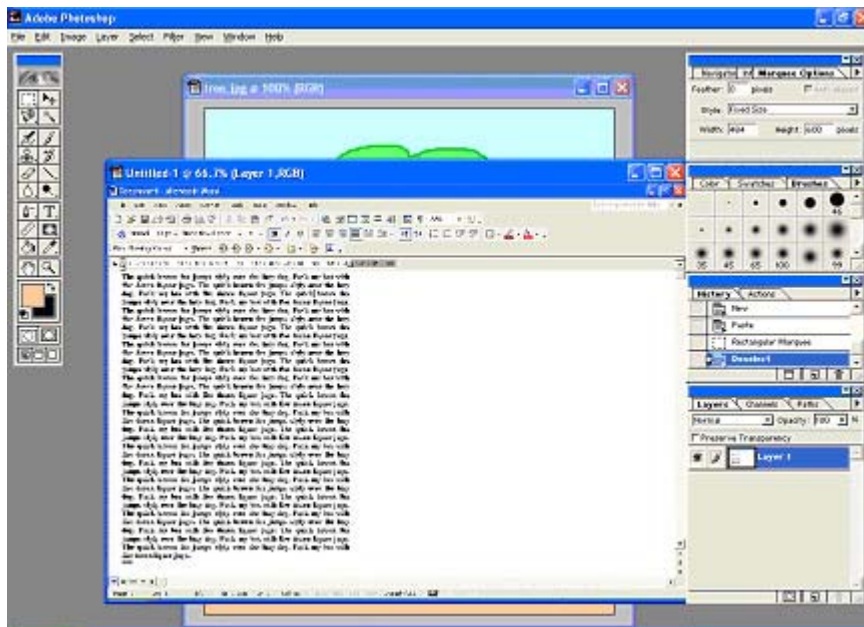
Adobe Photoshop

File Edit Image Layer Select Filter View Window Help

tree.jpg @ 100% (RGB)

Untitled-1 @ 66.7% (Layer 1,RGB)

Document1 - Microsoft Word

The quick brown fox jumps over the lazy dog. Pack my box with five dozen liquor jugs. The quick brown fox jumps over the lazy dog. Pack my box with five dozen liquor jugs. The quick brown fox jumps over the lazy dog. Pack my box with five dozen liquor jugs. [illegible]

Navigator | Info | Marquee Options
Feather: 0 pixels Anti-aliased
Style: Fixed Size
Width: 404 Height: 600 pixels

Color | Swatches | Brushes
35 45 65 100 46 99

History | Actions
New
Paste
Rectangular Marquee
Deselect

Layers | Channels | Paths
Normal Opacity: 100 %
Preserve Transparency
Layer 1